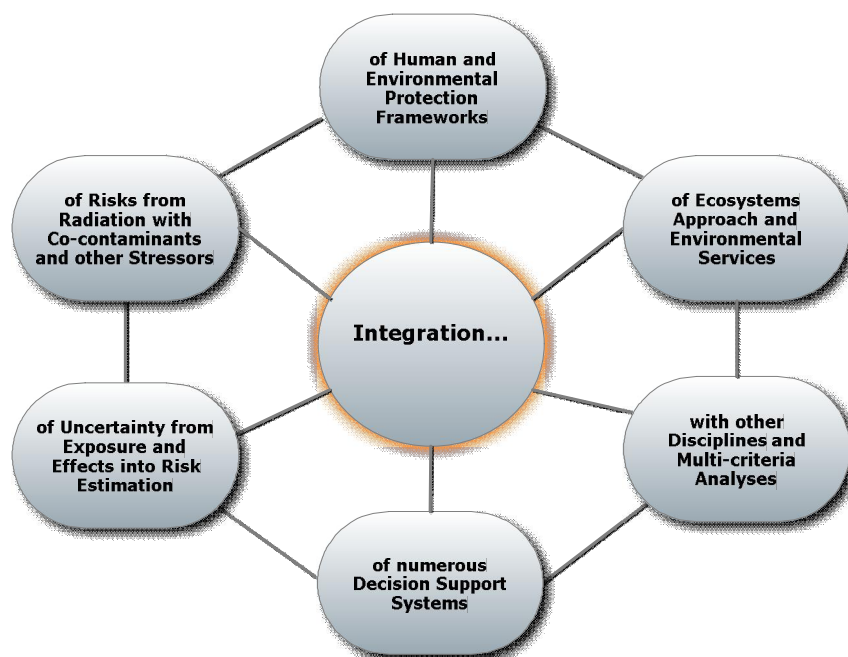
of Human and Environmental Protection Frameworks

of Risks from Radiation with Co-contaminants and other Stressors

of Ecosystems Approach and Environmental Services

Integration...

of Uncertainty from Exposure and Effects into Risk Estimation

with other Disciplines and Multi-criteria Analyses

of numerous Decision Support Systems